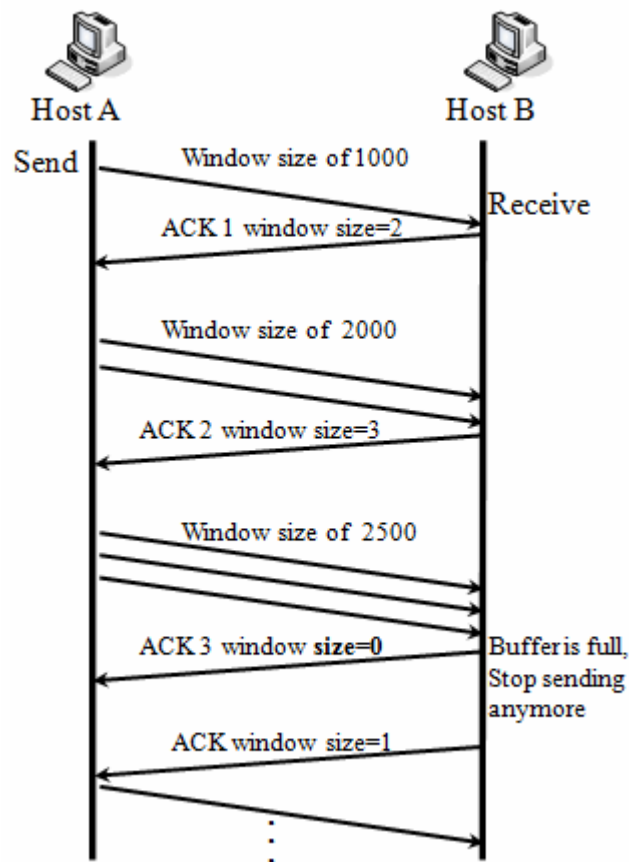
Host A

Host B

Send

Window size of 1000

Receive

ACK 1 window size=2

Window size of 2000

ACK 2 window size=3

Window size of 2500

ACK 3 window size=0

Buffer is full, Stop sending anymore

ACK window size=1